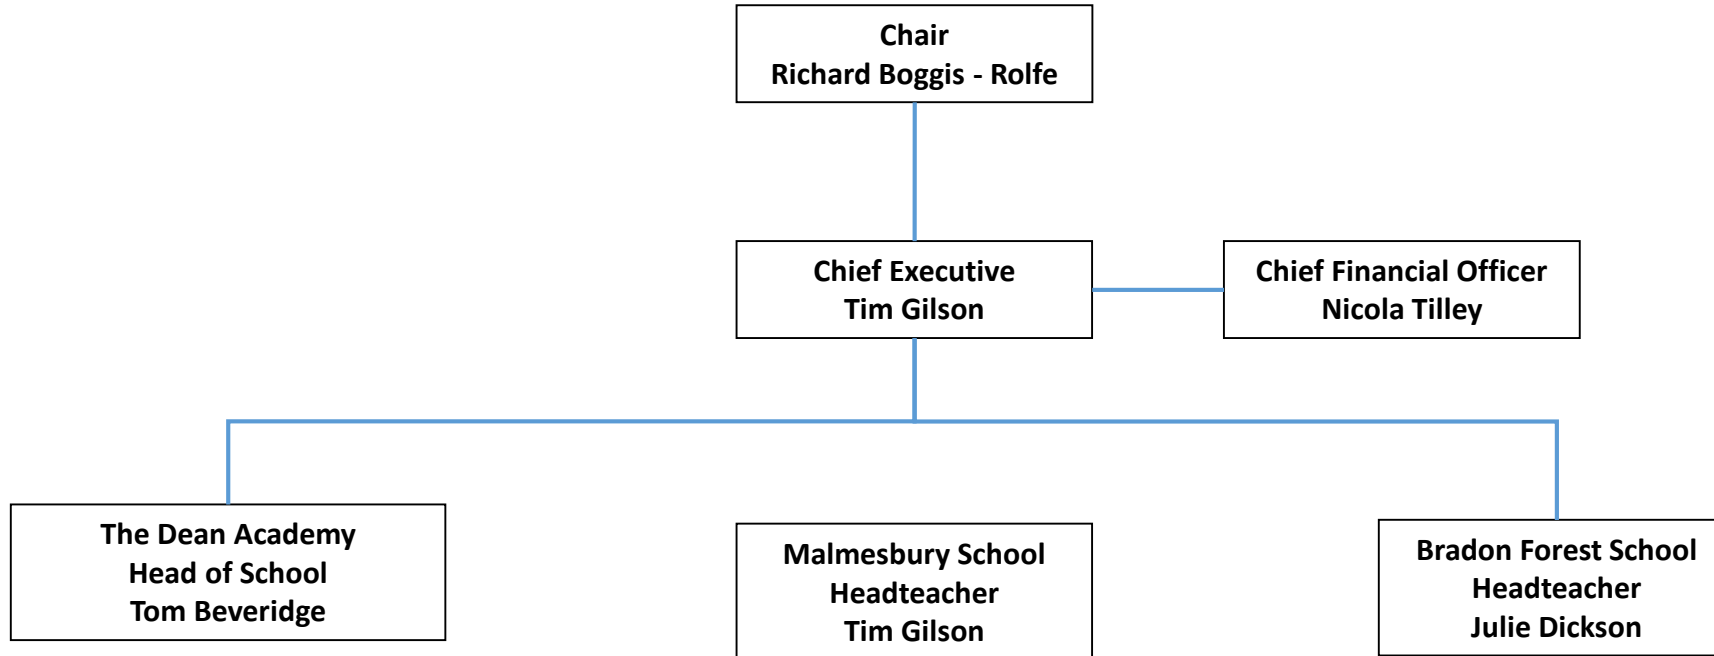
Chair
Richard Boggis - Rolfe

Chief Executive
Tim Gilson

Chief Financial Officer
Nicola Tilley

The Dean Academy
Head of School
Tom Beveridge

Malmesbury School
Headteacher
Tim Gilson

Bradon Forest School
Headteacher
Julie Dickson